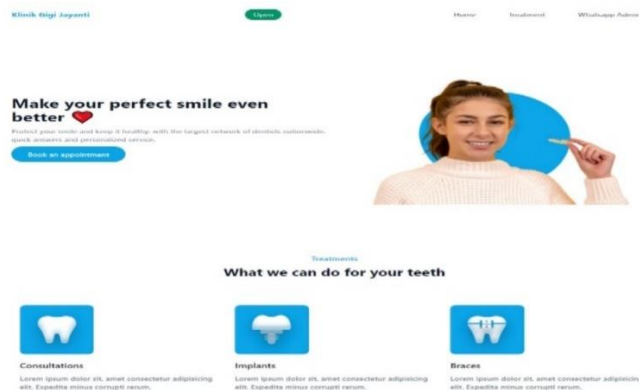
Klinik Gigi Jayanti

Open

Home Treatment Whatsapp Admin

Make your perfect smile even better

Protect your smile and keep it healthy, with the largest network of dentists nationwide, quick answers and personalized service.

Book an appointment

Treatments

What we can do for your teeth

Consultations

Lorem ipsum dolor sit, amet consectetur adipisicing elit. Expedita minus corrupti rerum.

Implants

Lorem ipsum dolor sit, amet consectetur adipisicing elit. Expedita minus corrupti rerum.

Braces

Lorem ipsum dolor sit, amet consectetur adipisicing elit. Expedita minus corrupti rerum.